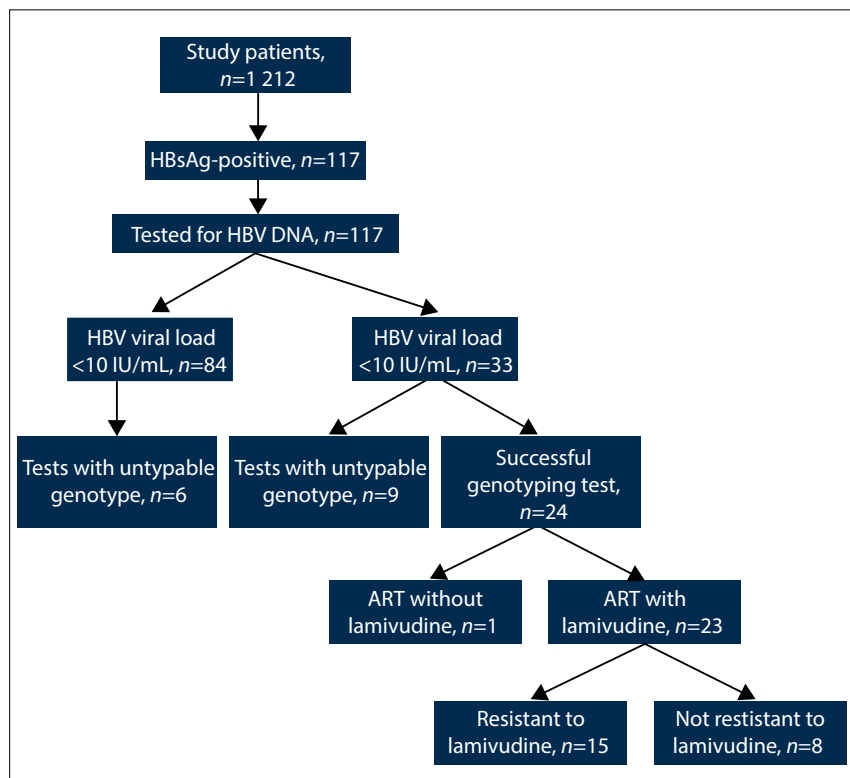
Study patients, $n$=1 212

HBsAg-positive, $n$=117

Tested for HBV DNA, $n$=117

HBV viral load <10 IU/mL, $n$=84

HBV viral load <10 IU/mL, $n$=33

Tests with untypable genotype, $n$=6

Tests with untypable genotype, $n$=9

Successful genotyping test, $n$=24

ART without lamivudine, $n$=1

ART with lamivudine, $n$=23

Resistant to lamivudine, $n$=15

Not restistant to lamivudine, $n$=8